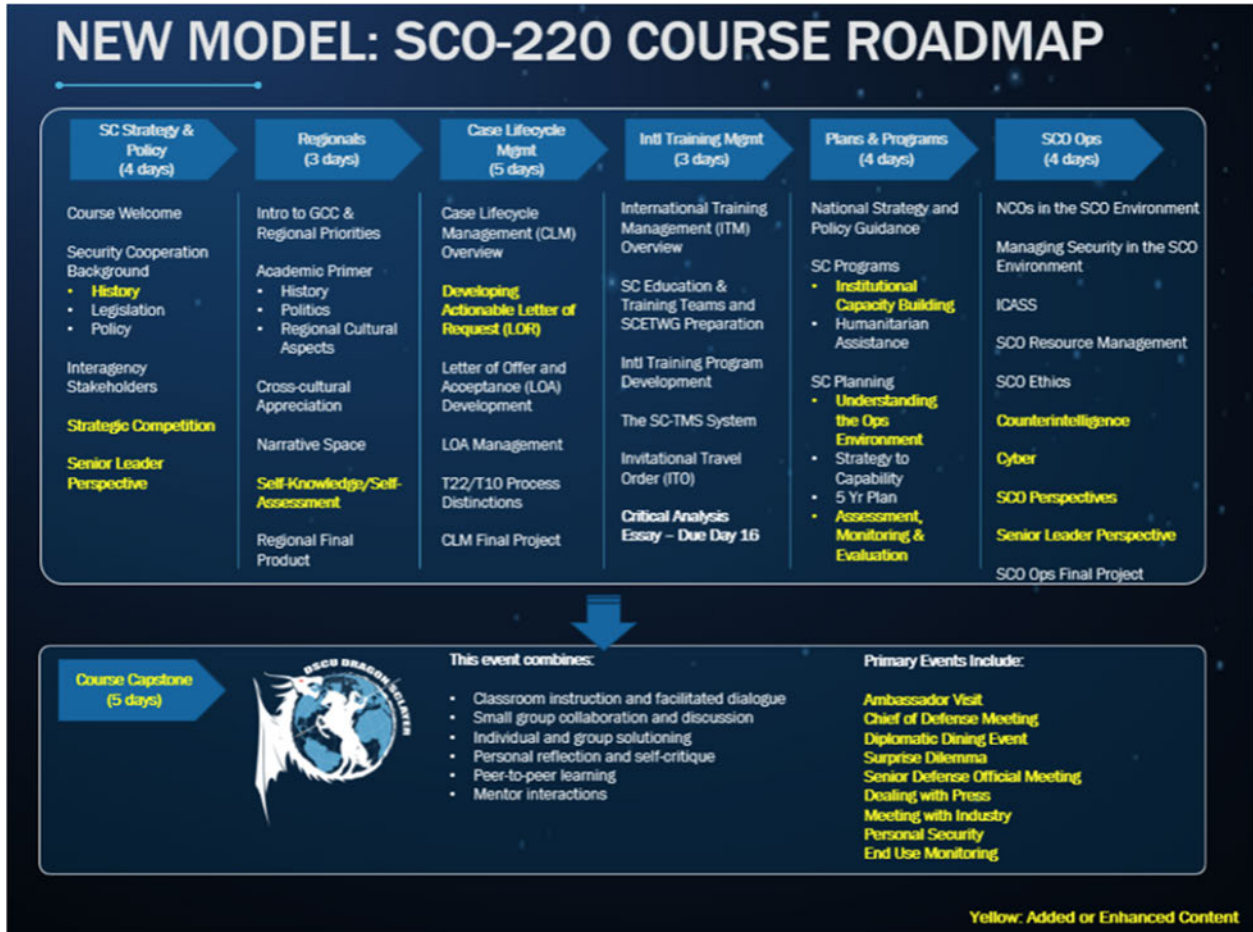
NEW MODEL: SCO-220 COURSE ROADMAP

SC Strategy & Policy (4 days)

Course Welcome

Security Cooperation Background
- History
- Legislation
- Policy

Interagency Stakeholders

Strategic Competition

Senior Leader Perspective

Regionals (3 days)

Intro to GCC & Regional Priorities

Academic Primer
- History
- Politics
- Regional Cultural Aspects

Cross-cultural Appreciation

Narrative Space

Self-Knowledge/Self-Assessment

Regional Final Product

Case Lifecycle Mgmt (5 days)

Case Lifecycle Management (CLM) Overview

Developing Actionable Letter of Request (LOR)

Letter of Offer and Acceptance (LOA) Development

LOA Management

T22/T10 Process Distinctions

CLM Final Project

Intl Training Mgmt (3 days)

International Training Management (ITM) Overview

SC Education & Training Teams and SCETWG Preparation

Intl Training Program Development

The SC-TMS System

Invitational Travel Order (ITO)

Critical Analysis Essay – Due Day 16

Plans & Programs (4 days)

National Strategy and Policy Guidance

SC Programs
- Institutional Capacity Building
- Humanitarian Assistance

SC Planning
- Understanding the Ops Environment
- Strategy to Capability
- 5 Yr Plan
- Assessment, Monitoring & Evaluation

SCO Ops (4 days)

NCOs in the SCO Environment

Managing Security in the SCO Environment

ICASS

SCO Resource Management

SCO Ethics

Counterintelligence

Cyber

SCO Perspectives

Senior Leader Perspective

SCO Ops Final Project

Course Capstone (5 days)

DSCU DRAGON SLAYER

This event combines:
- Classroom instruction and facilitated dialogue
- Small group collaboration and discussion
- Individual and group solutioning
- Personal reflection and self-critique
- Peer-to-peer learning
- Mentor interactions

Primary Events Include:

Ambassador Visit
Chief of Defense Meeting
Diplomatic Dining Event
Surprise Dilemma
Senior Defense Official Meeting
Dealing with Press
Meeting with Industry
Personal Security
End Use Monitoring

Yellow: Added or Enhanced Content